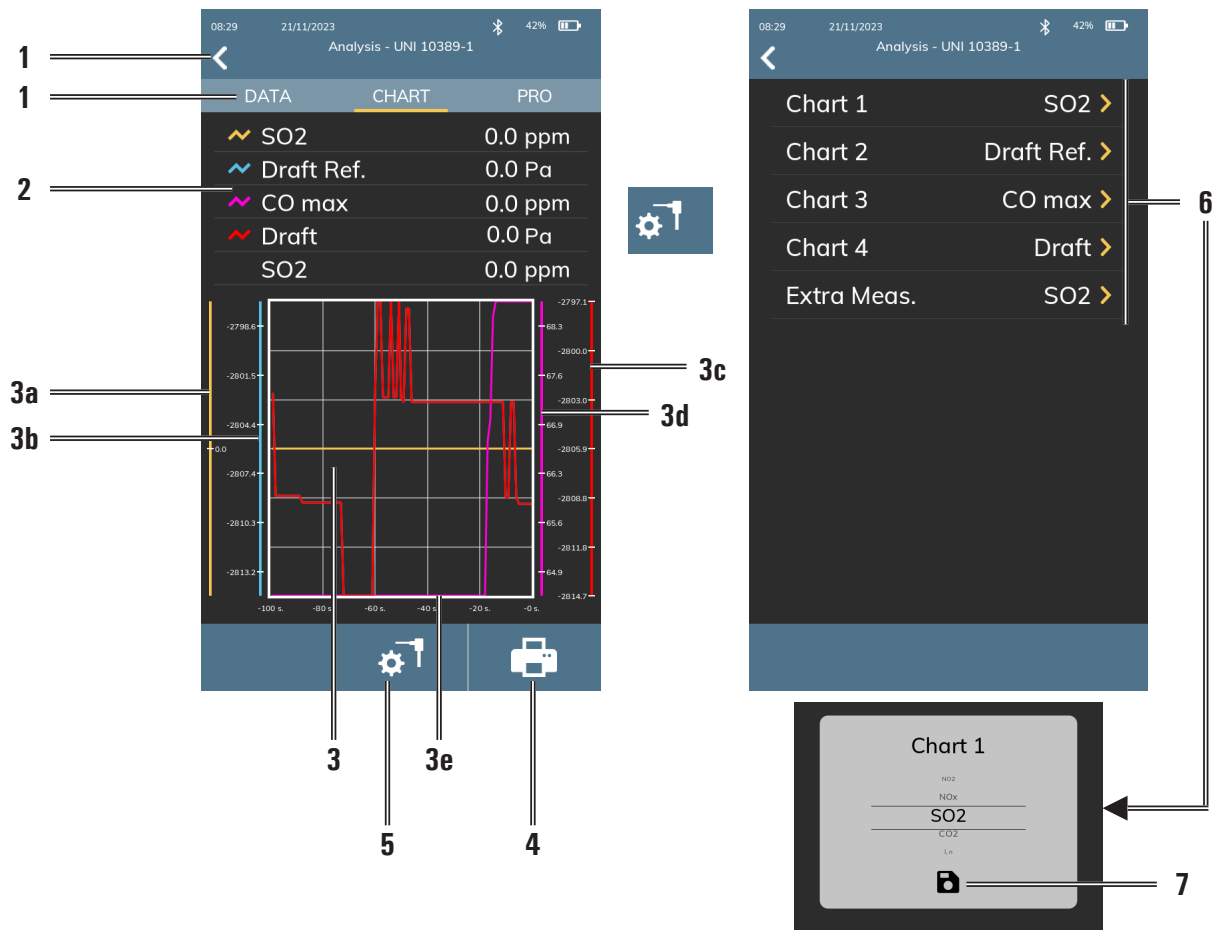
08:29 21/11/2023 42%
Analysis - UNI 10389-1

1
1
DATA CHART PRO

SO2 0.0 ppm
Draft Ref. 0.0 Pa
2
CO max 0.0 ppm
Draft 0.0 Pa
SO2 0.0 ppm

-2798.6
-2801.5
3a
-2804.4
3b
0.0
-2807.4
-2810.3
-2813.2
-100 s. -80 s. -60 s. -40 s. -20 s. -0 s.
-2797.1
68.3
-2800.0
67.6
3c
-2803.0
66.9
3d
-2805.9
66.3
-2808.8
65.6
-2811.8
64.9
-2814.7

3
3e
5
4

08:29 21/11/2023 42%
Analysis - UNI 10389-1

Chart 1 SO2
Chart 2 Draft Ref.
Chart 3 CO max
Chart 4 Draft
Extra Meas. SO2
6

Chart 1
NO2
NOx
SO2
CO2
l.n.
7